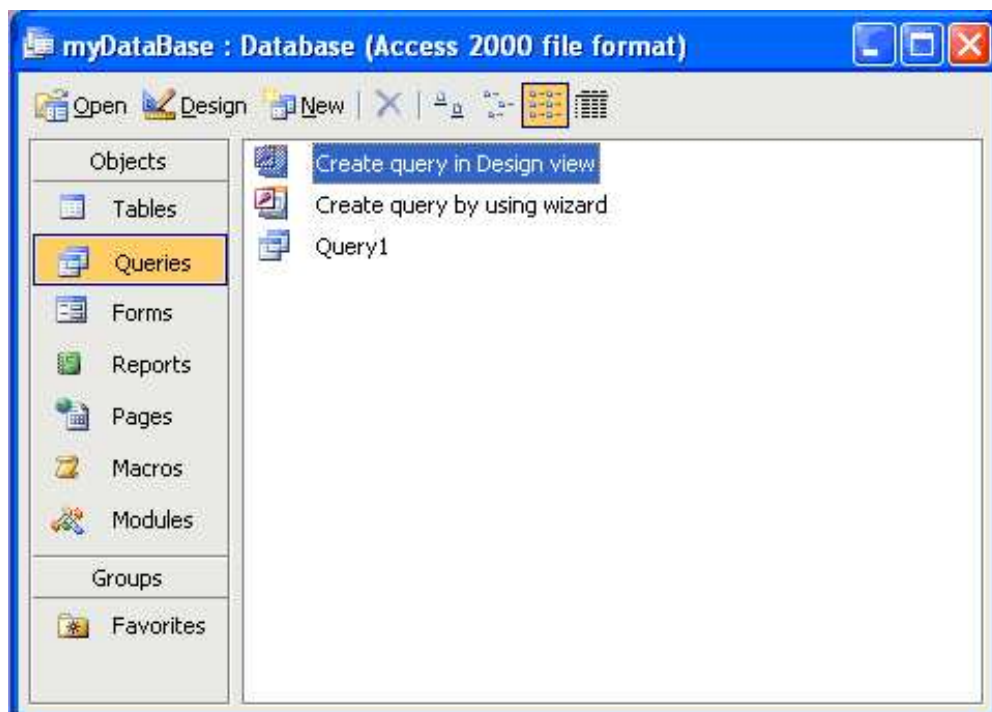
myDataBase : Database (Access 2000 file format)

Open Design New

Objects
Tables
Queries
Forms
Reports
Pages
Macros
Modules
Groups
Favorites

Create query in Design view
Create query by using wizard
Query1